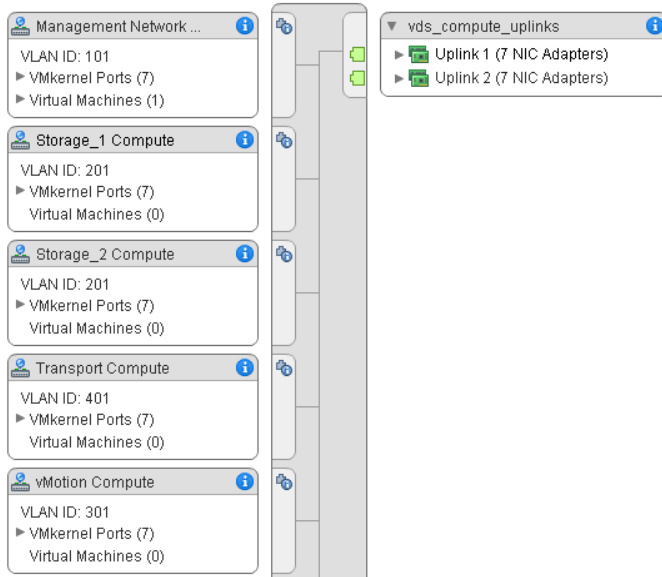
Management Network ...
VLAN ID: 101
▶ VMkernel Ports (7)
▶ Virtual Machines (1)

Storage_1 Compute
VLAN ID: 201
▶ VMkernel Ports (7)
Virtual Machines (0)

Storage_2 Compute
VLAN ID: 201
▶ VMkernel Ports (7)
Virtual Machines (0)

Transport Compute
VLAN ID: 401
▶ VMkernel Ports (7)
Virtual Machines (0)

vMotion Compute
VLAN ID: 301
▶ VMkernel Ports (7)
Virtual Machines (0)

▼ vds_compute_uplinks
▶ Uplink 1 (7 NIC Adapters)
▶ Uplink 2 (7 NIC Adapters)